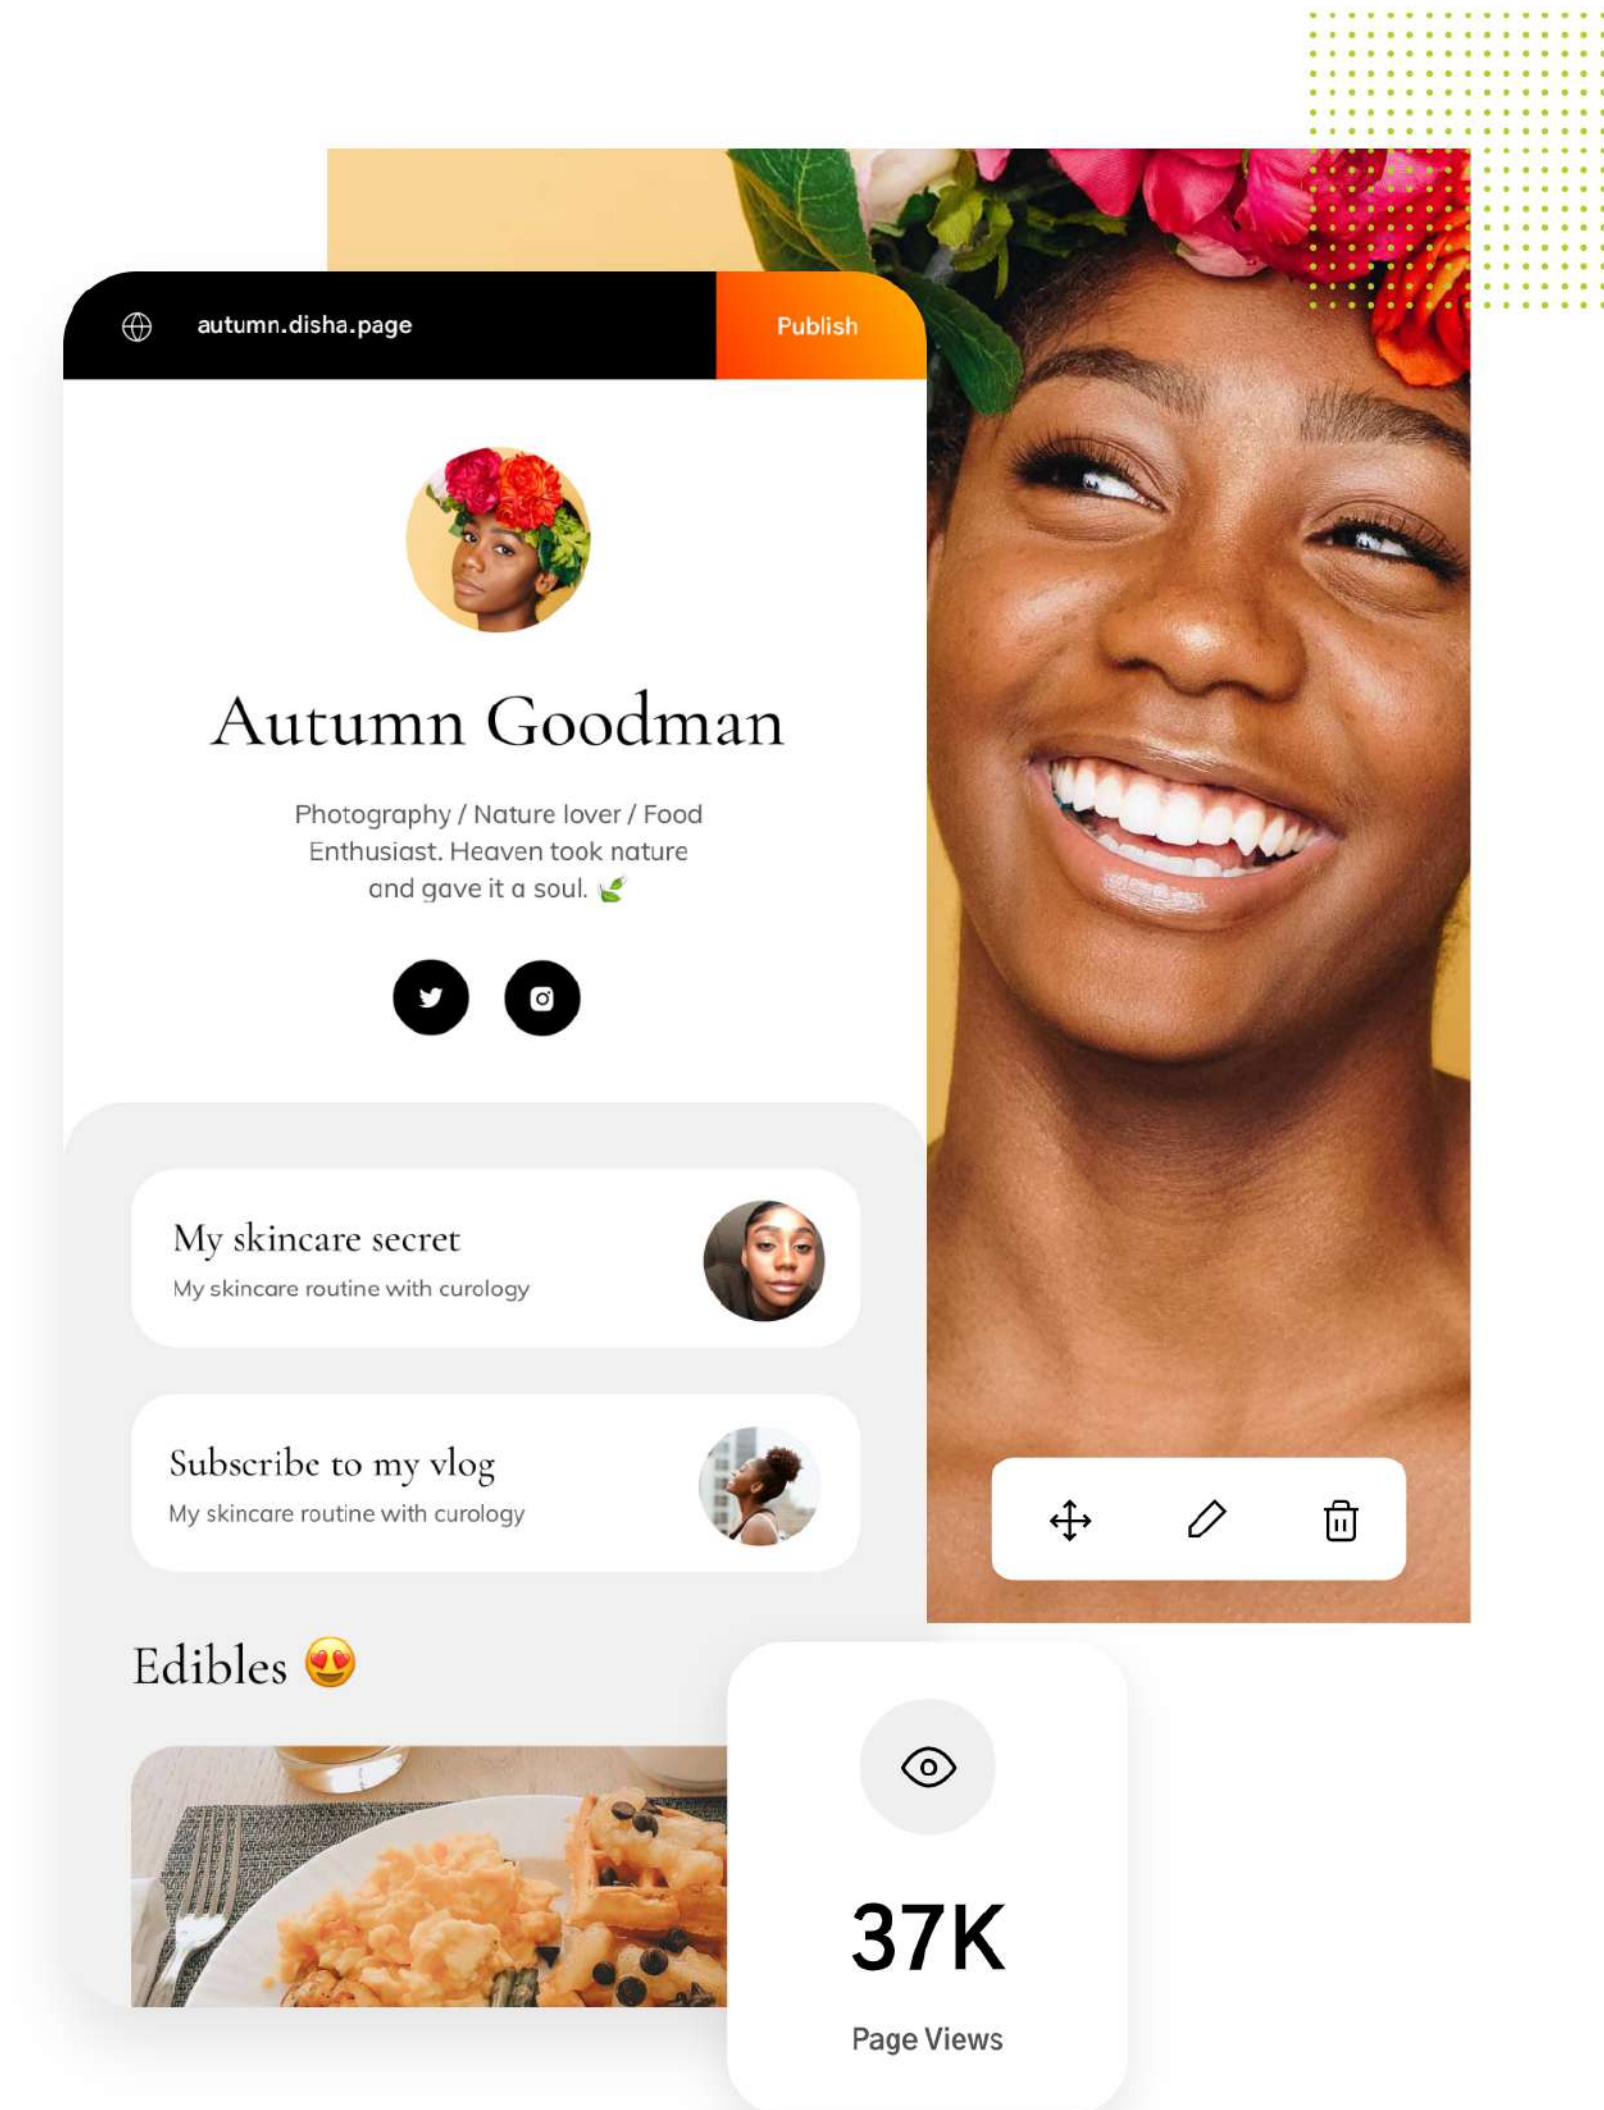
autumn.disha.page

Publish

Autumn Goodman

Photography / Nature lover / Food Enthusiast. Heaven took nature and gave it a soul. 🌿

My skincare secret
My skincare routine with curology

Subscribe to my vlog
My skincare routine with curology

Edibles 😍

37K
Page Views